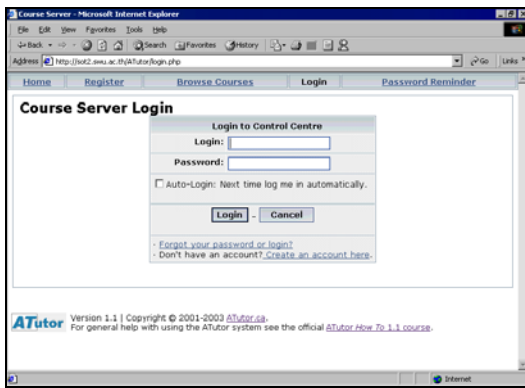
Course Server - Microsoft Internet Explorer

File Edit View Favorites Tools Help

Back Search Favorites History

Address http://iot2.swu.ac.th/ATutor/login.php Go Links

Home Register Browse Courses Login Password Reminder

Course Server Login

Login to Control Centre

Login:

Password:

Auto-Login: Next time log me in automatically.

Login - Cancel

· Forgot your password or login?
· Don't have an account? Create an account here.

ATutor Version 1.1 | Copyright © 2001-2003 ATutor.ca.
For general help with using the ATutor system see the official ATutor How To 1.1 course.

Internet